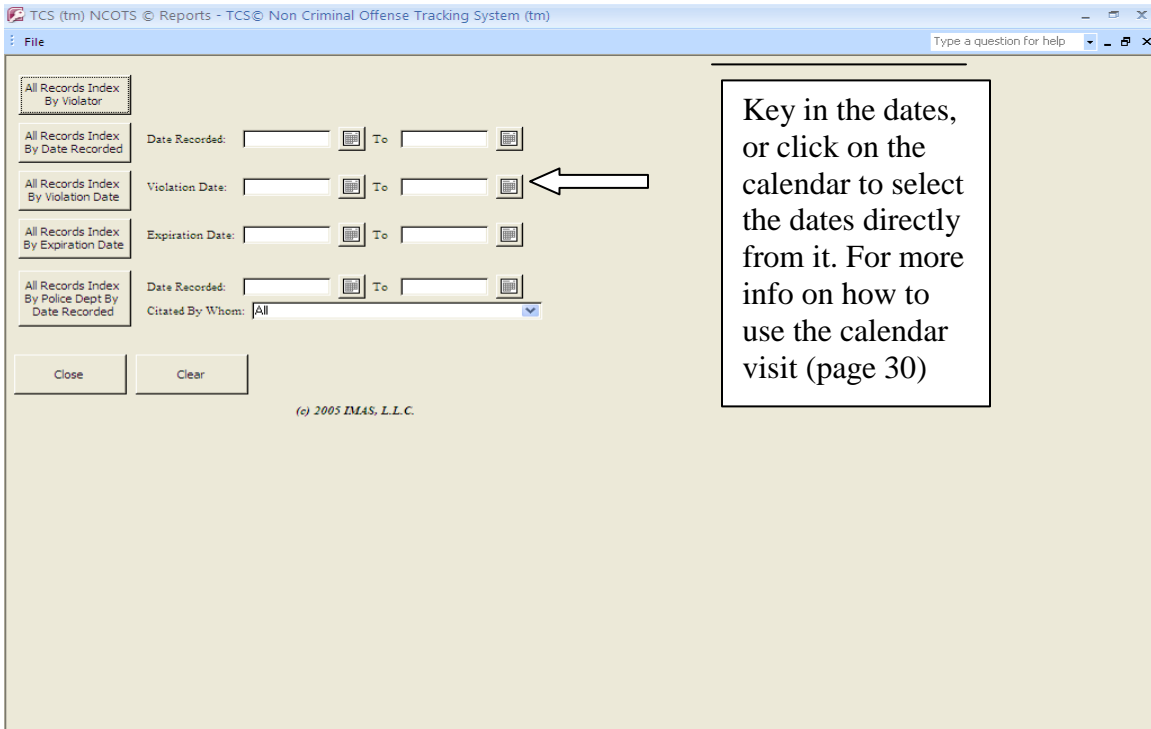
TCS (tm) NCOTS © Reports - TCS© Non Criminal Offense Tracking System (tm)

File

Type a question for help

All Records Index By Violator

All Records Index By Date Recorded

Date Recorded: To

All Records Index By Violation Date

Violation Date: To

All Records Index By Expiration Date

Expiration Date: To

All Records Index By Police Dept By Date Recorded

Date Recorded: To

Citated By Whom: All

Close

Clear

(c) 2005 IMAS, L.L.C.

Key in the dates, or click on the calendar to select the dates directly from it. For more info on how to use the calendar visit (page 30)